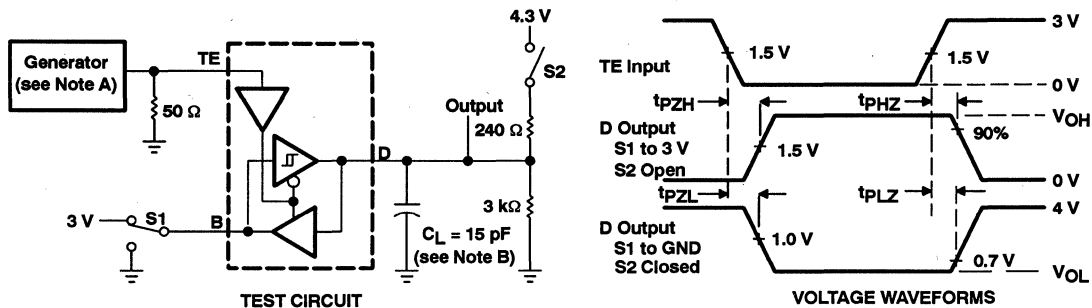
Generator (see Note A)

TE

50 Ω

3 V

S1

B

D

Output

240 Ω

4.3 V

S2

3 kΩ

$C_L$ = 15 pF (see Note B)

TEST CIRCUIT

TE Input

1.5 V

1.5 V

3 V

0 V

$t_{PZH}$

$t_{PHZ}$

$V_{OH}$

D Output
S1 to 3 V
S2 Open

1.5 V

90%

0 V

$t_{PZL}$

$t_{PLZ}$

4 V

D Output
S1 to GND
S2 Closed

1.0 V

0.7 V

$V_{OL}$

VOLTAGE WAVEFORMS